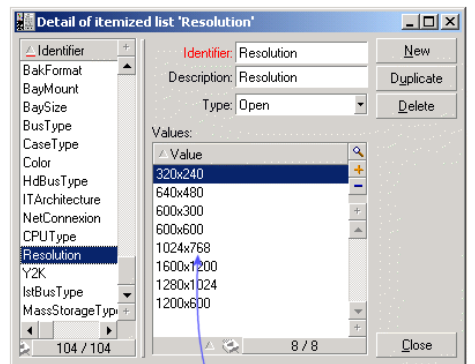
Detail of itemized list 'Resolution'

Identifier
BakFormat
BayMount
BaySize
BusType
CaseType
Color
HdBusType
ITArchitecture
NetConnexion
CPUType
Resolution
Y2K
IstBusType
MassStorageTyp
104 / 104

Identifier: Resolution
Description: Resolution
Type: Open
Values:
Value
320x240
640x480
600x300
600x600
1024x768
1600x1200
1280x1024
1200x600
8 / 8

New
Duplicate
Delete
Close